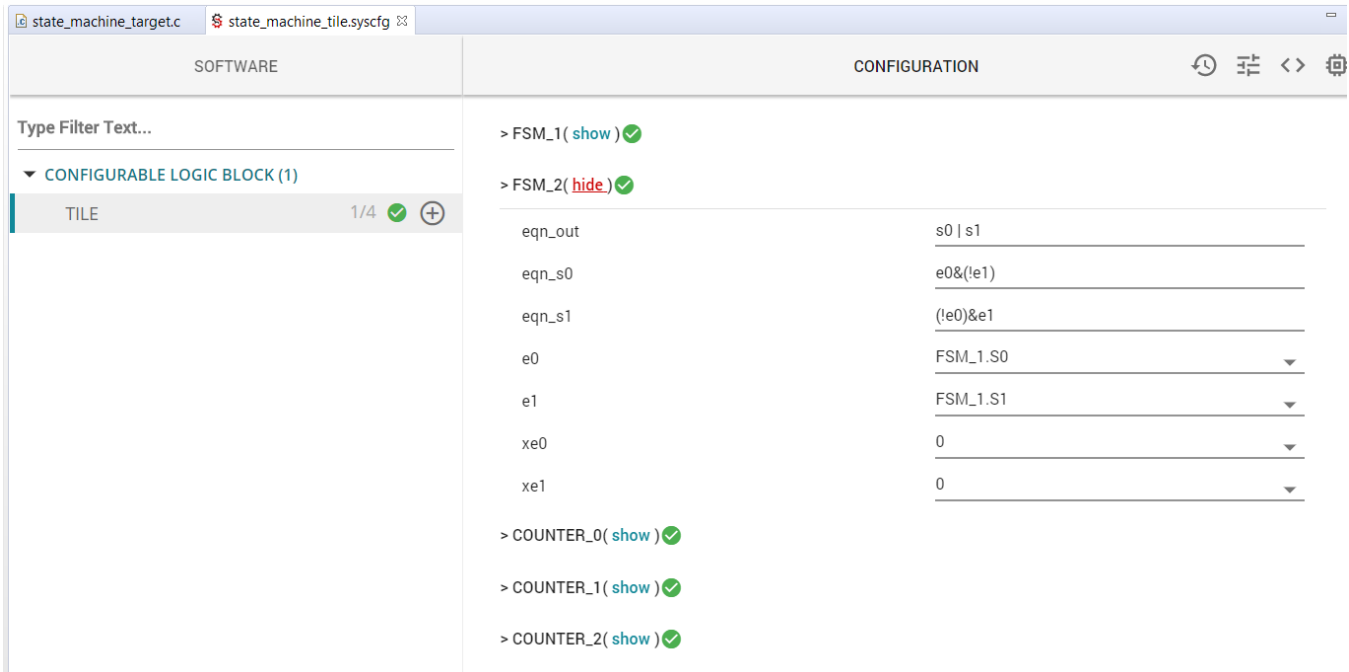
state_machine_target.c

state_machine_tile.syscfg

SOFTWARE

CONFIGURATION

Type Filter Text...

CONFIGURABLE LOGIC BLOCK (1)

TILE 1/4

> FSM_1( show )

> FSM_2( hide )

| | |
|---|---|
| eqn_out | s0 \| s1 |
| eqn_s0 | e0&(!e1) |
| eqn_s1 | (!e0)&e1 |
| e0 | FSM_1.S0 |
| e1 | FSM_1.S1 |
| xe0 | 0 |
| xe1 | 0 |

> COUNTER_0( show )

> COUNTER_1( show )

> COUNTER_2( show )